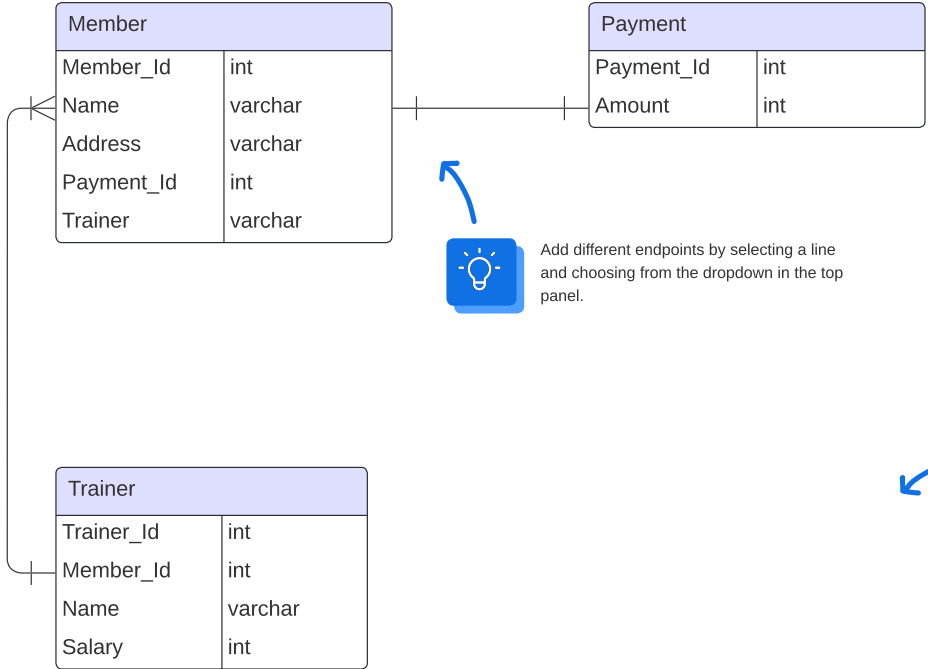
Member

| Member_Id | int |
|---|---|
| Name | varchar |
| Address | varchar |
| Payment_Id | int |
| Trainer | varchar |

Payment

| Payment_Id | int |
|---|---|
| Amount | int |

Add different endpoints by selecting a line and choosing from the dropdown in the top panel.

Trainer

| Trainer_Id | int |
|---|---|
| Member_Id | int |
| Name | varchar |
| Salary | int |